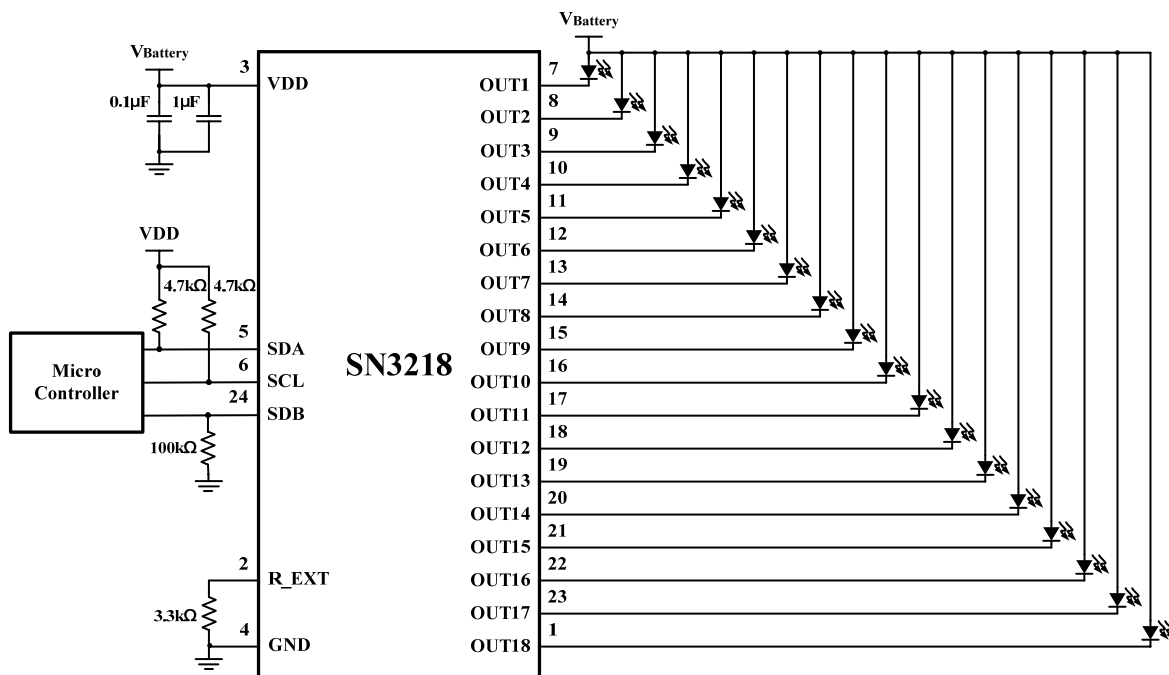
$V_{Battery}$

$V_{Battery}$

0.1μF 1μF

3 VDD

VDD

4.7kΩ 4.7kΩ

Micro Controller

5 SDA

6 SCL

24 SDB

100kΩ

SN3218

2 R_EXT

3.3kΩ

4 GND

OUT1 7
OUT2 8
OUT3 9
OUT4 10
OUT5 11
OUT6 12
OUT7 13
OUT8 14
OUT9 15
OUT10 16
OUT11 17
OUT12 18
OUT13 19
OUT14 20
OUT15 21
OUT16 22
OUT17 23
OUT18 1